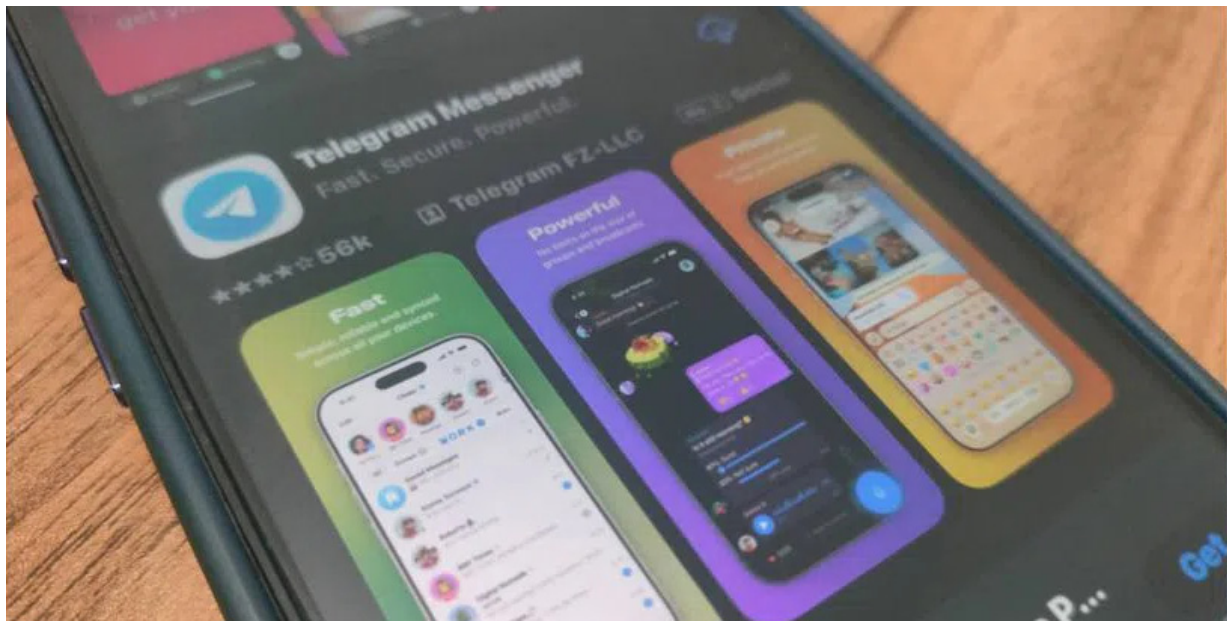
Telegram Messenger
Fast. Secure. Powerful.
Social
Telegram FZ-LLC
56k
Fast
Simple, reliable and synced across all your devices.
Powerful
No limits on the size of groups and broadcasts.
Private
WORK
Get